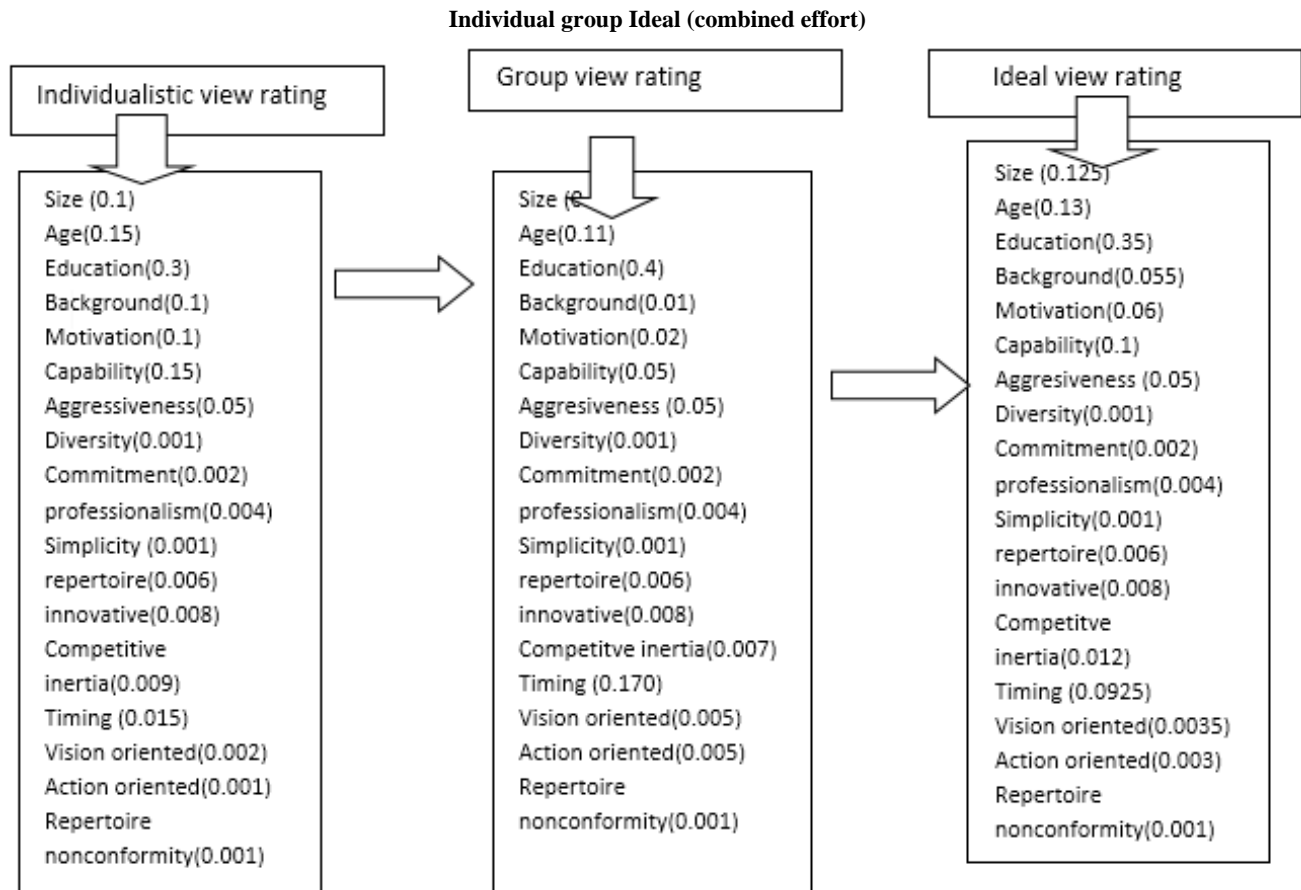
**Individual group Ideal (combined effort)**

Individualistic view rating

Size (0.1)
Age(0.15)
Education(0.3)
Background(0.1)
Motivation(0.1)
Capability(0.15)
Aggressiveness(0.05)
Diversity(0.001)
Commitment(0.002)
professionalism(0.004)
Simplicity (0.001)
repertoire(0.006)
innovative(0.008)
Competitive inertia(0.009)
Timing (0.015)
Vision oriented(0.002)
Action oriented(0.001)
Repertoire nonconformity(0.001)

Group view rating

Size (0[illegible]
Age(0.11)
Education(0.4)
Background(0.01)
Motivation(0.02)
Capability(0.05)
Aggresiveness (0.05)
Diversity(0.001)
Commitment(0.002)
professionalism(0.004)
Simplicity(0.001)
repertoire(0.006)
innovative(0.008)
Competitve inertia(0.007)
Timing (0.170)
Vision oriented(0.005)
Action oriented(0.005)
Repertoire nonconformity(0.001)

Ideal view rating

Size (0.125)
Age(0.13)
Education(0.35)
Background(0.055)
Motivation(0.06)
Capability(0.1)
Aggresiveness (0.05)
Diversity(0.001)
Commitment(0.002)
professionalism(0.004)
Simplicity(0.001)
repertoire(0.006)
innovative(0.008)
Competitve inertia(0.012)
Timing (0.0925)
Vision oriented(0.0035)
Action oriented(0.003)
Repertoire nonconformity(0.001)